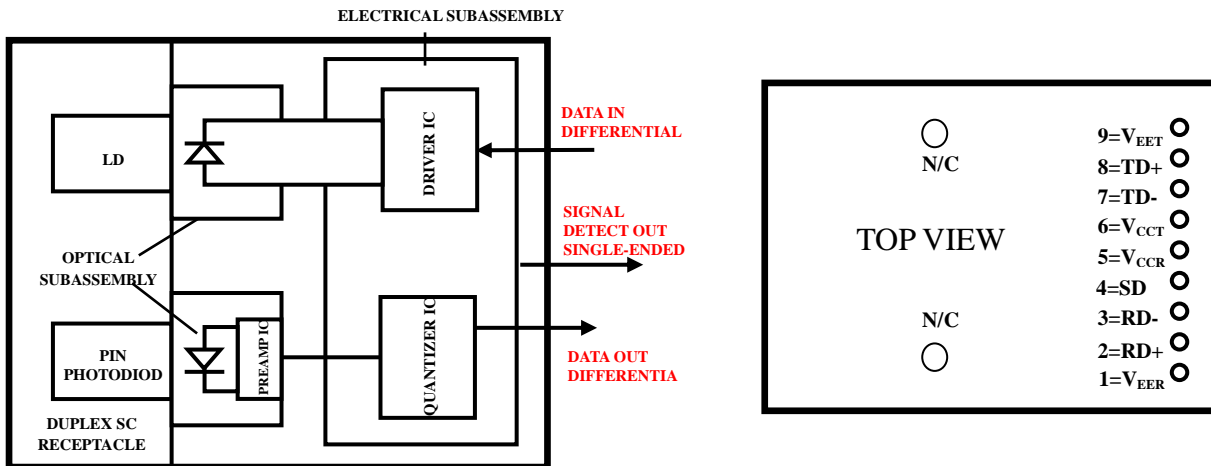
ELECTRICAL SUBASSEMBLY

LD

DRIVER IC

DATA IN
DIFFERENTIAL

SIGNAL
DETECT OUT
SINGLE-ENDED

OPTICAL
SUBASSEMBLY

PIN
PHOTODIOD

PREAMP IC

QUANTIZER IC

DATA OUT
DIFFERENTIA

DUPLEX SC
RECEPTACLE

N/C

TOP VIEW

N/C

9=$V_{EET}$
8=TD+
7=TD-
6=$V_{CCT}$
5=$V_{CCR}$
4=SD
3=RD-
2=RD+
1=$V_{EER}$